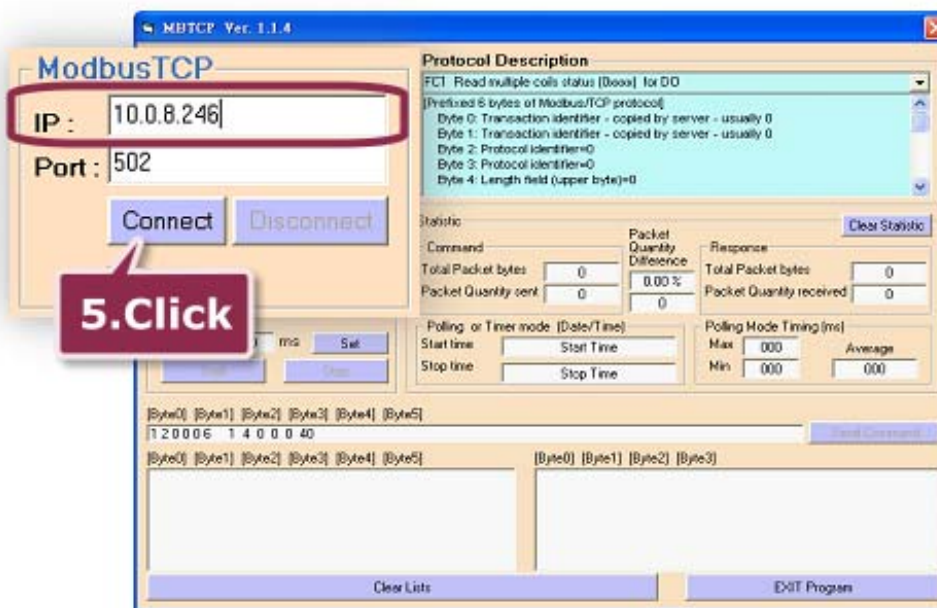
MBTCP Ver. 1.1.4

ModbusTCP
IP : 10.0.8.246
Port : 502
Connect
Disconnect

5.Click

Protocol Description
FC1 Read multiple coils status (0xxxx) for DO
[Prefixed 6 bytes of Modbus/TCP protocol]
Byte 0: Transaction identifier - copied by server - usually 0
Byte 1: Transaction identifier - copied by server - usually 0
Byte 2: Protocol identifier=0
Byte 3: Protocol identifier=0
Byte 4: Length field (upper byte)=0

Statistic
Clear Statistic
Command
Total Packet bytes 0
Packet Quantity sent 0
Packet Quantity Difference
0.00 %
0
Responce
Total Packet bytes 0
Packet Quantity received 0

ms Set
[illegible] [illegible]

Polling or Timer mode (Date/Time)
Start time Start Time
Stop time Stop Time

Polling Mode Timing (ms)
Max 000
Min 000
Average 000

[Byte0] [Byte1] [Byte2] [Byte3] [Byte4] [Byte5]
1 2 0 0 0 6 1 4 0 0 0 40
Send Command

[Byte0] [Byte1] [Byte2] [Byte3] [Byte4] [Byte5]
[Byte0] [Byte1] [Byte2] [Byte3]

Clear Lists
EXIT Program